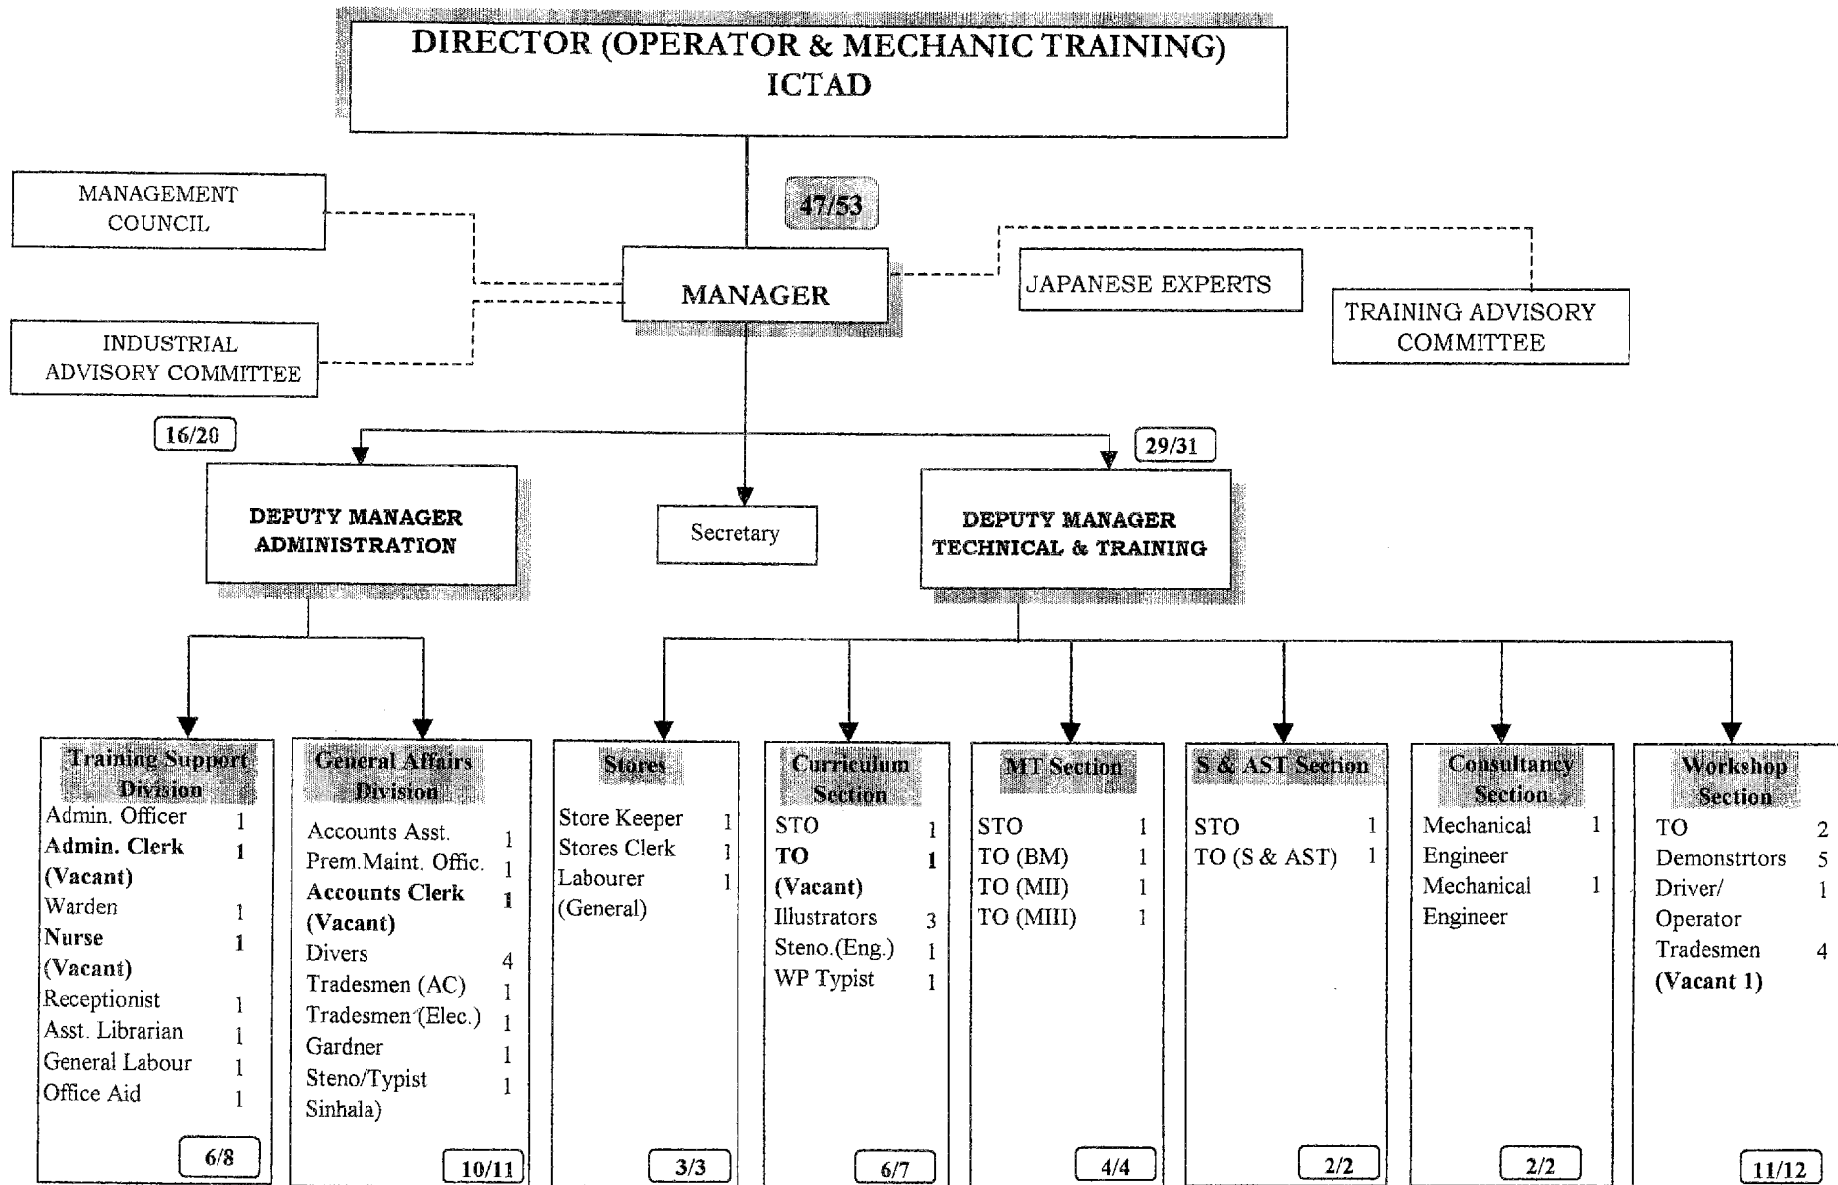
DIRECTOR (OPERATOR & MECHANIC TRAINING)
ICTAD

47/53

MANAGEMENT COUNCIL

INDUSTRIAL ADVISORY COMMITTEE

MANAGER

JAPANESE EXPERTS

TRAINING ADVISORY COMMITTEE

16/20

29/31

DEPUTY MANAGER ADMINISTRATION

Secretary

DEPUTY MANAGER TECHNICAL & TRAINING

Training Support Division
Admin. Officer 1
Admin. Clerk (Vacant) 1
Warden 1
Nurse (Vacant) 1
Receptionist 1
Asst. Librarian 1
General Labour 1
Office Aid 1
6/8

General Affairs Division
Accounts Asst. 1
Prem.Maint. Offic. 1
Accounts Clerk (Vacant) 1
Divers 4
Tradesmen (AC) 1
Tradesmen (Elec.) 1
Gardner 1
Steno/Typist Sinhala) 1
10/11

Stores
Store Keeper 1
Stores Clerk 1
Labourer (General) 1
3/3

Curriculum Section
STO 1
TO (Vacant) 1
Illustrators 3
Steno.(Eng.) 1
WP Typist 1
6/7

MT Section
STO 1
TO (BM) 1
TO (MII) 1
TO (MIII) 1
4/4

S & AST Section
STO 1
TO (S & AST) 1
2/2

Consultancy Section
Mechanical Engineer 1
Mechanical Engineer 1
2/2

Workshop Section
TO 2
Demonstrtors 5
Driver/ Operator 1
Tradesmen 4
(Vacant 1)
11/12